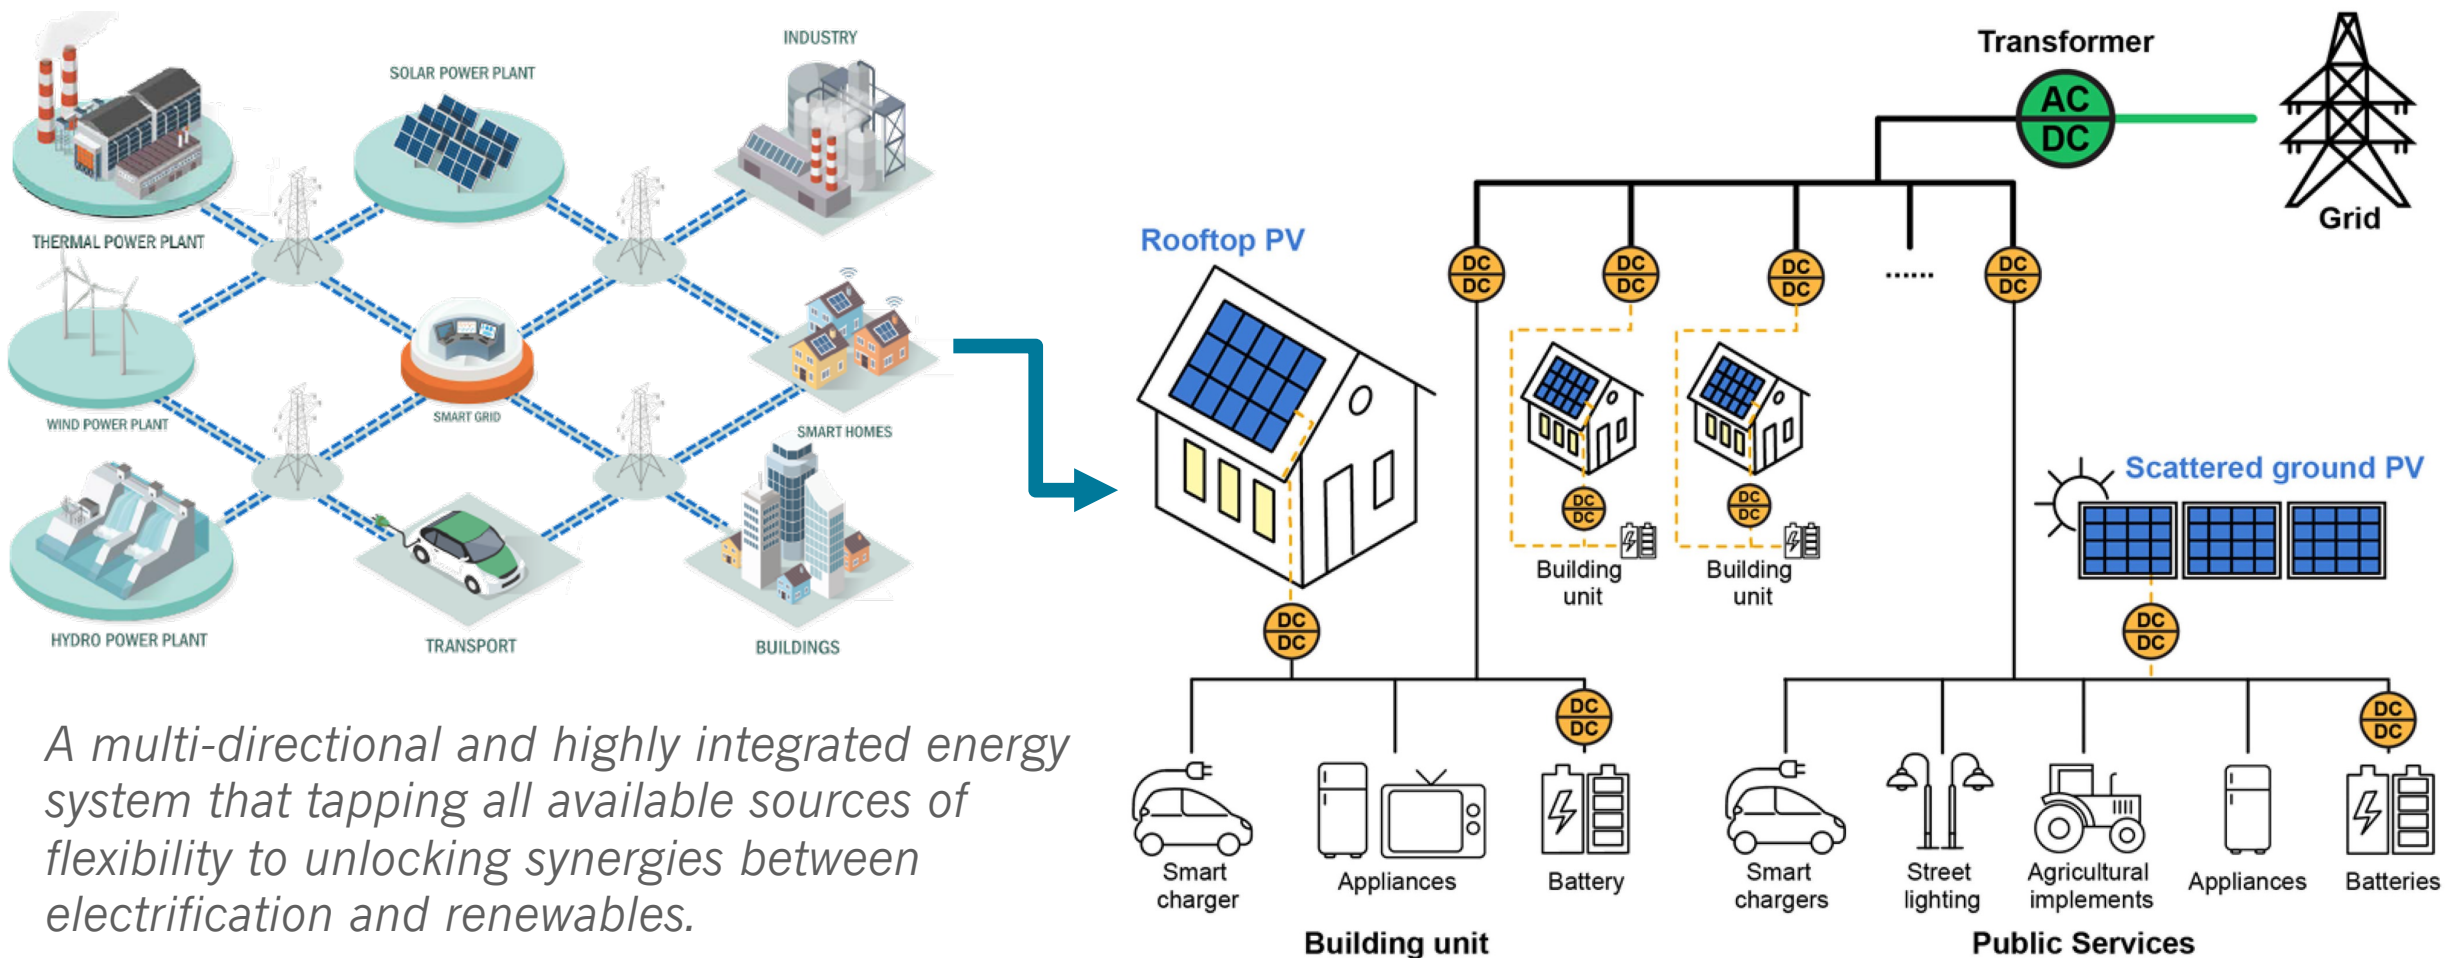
INDUSTRY

SOLAR POWER PLANT

THERMAL POWER PLANT

WIND POWER PLANT

SMART GRID

SMART HOMES

HYDRO POWER PLANT

TRANSPORT

BUILDINGS

A multi-directional and highly integrated energy system that tapping all available sources of flexibility to unlocking synergies between electrification and renewables.

Transformer

AC
DC

Grid

Rooftop PV

DC
DC

DC
DC

DC
DC

......

DC
DC

DC
DC

DC
DC

Building unit

Building unit

Scattered ground PV

DC
DC

DC
DC

DC
DC

DC
DC

Smart charger

Appliances

Battery

Smart chargers

Street lighting

Agricultural implements

Appliances

Batteries

Building unit

Public Services